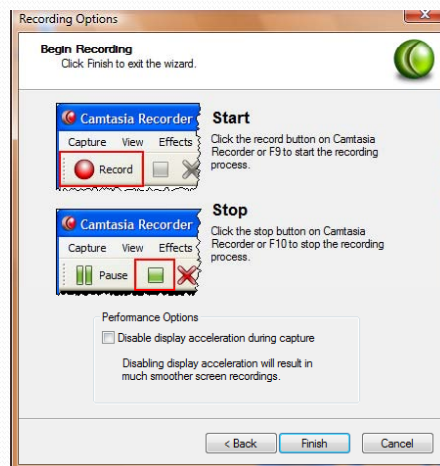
Recording Options

Begin Recording
Click Finish to exit the wizard.

Camtasia Recorder
Capture View Effects
Record

Start
Click the record button on Camtasia Recorder or F9 to start the recording process.

Camtasia Recorder
Capture View Effects
Pause

Stop
Click the stop button on Camtasia Recorder or F10 to stop the recording process.

Performance Options
Disable display acceleration during capture
Disabling display acceleration will result in much smoother screen recordings.

< Back Finish Cancel